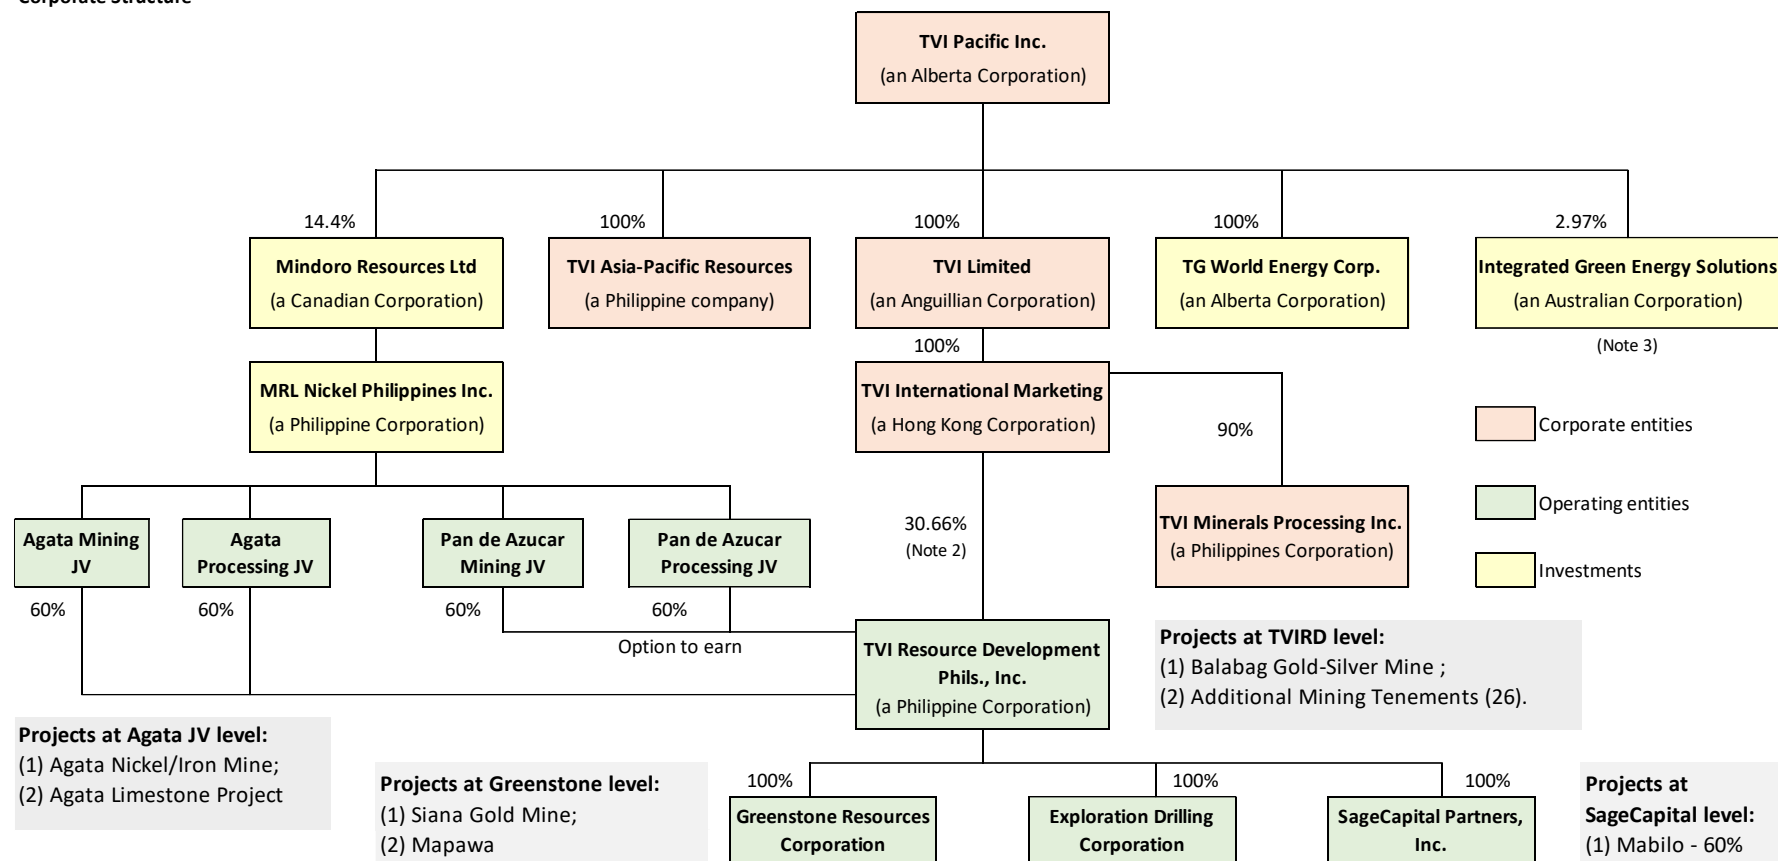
Corporate Structure

TVI Pacific Inc.
(an Alberta Corporation)

14.4%
Mindoro Resources Ltd
(a Canadian Corporation)

100%
TVI Asia-Pacific Resources
(a Philippine company)

100%
TVI Limited
(an Anguillian Corporation)

100%
TG World Energy Corp.
(an Alberta Corporation)

2.97%
Integrated Green Energy Solutions
(an Australian Corporation)
(Note 3)

MRL Nickel Philippines Inc.
(a Philippine Corporation)

100%
TVI International Marketing
(a Hong Kong Corporation)

90%
TVI Minerals Processing Inc.
(a Philippines Corporation)

Corporate entities
Operating entities
Investments

Agata Mining JV
60%

Agata Processing JV
60%

Pan de Azucar Mining JV
60%

Pan de Azucar Processing JV
60%

Option to earn

30.66%
(Note 2)

TVI Resource Development Phils., Inc.
(a Philippine Corporation)

Projects at TVIRD level:
(1) Balabag Gold-Silver Mine ;
(2) Additional Mining Tenements (26).

Projects at Agata JV level:
(1) Agata Nickel/Iron Mine;
(2) Agata Limestone Project

Projects at Greenstone level:
(1) Siana Gold Mine;
(2) Mapawa

100%
Greenstone Resources Corporation

100%
Exploration Drilling Corporation

100%
SageCapital Partners, Inc.

Projects at SageCapital level:
(1) Mabilo - 60%